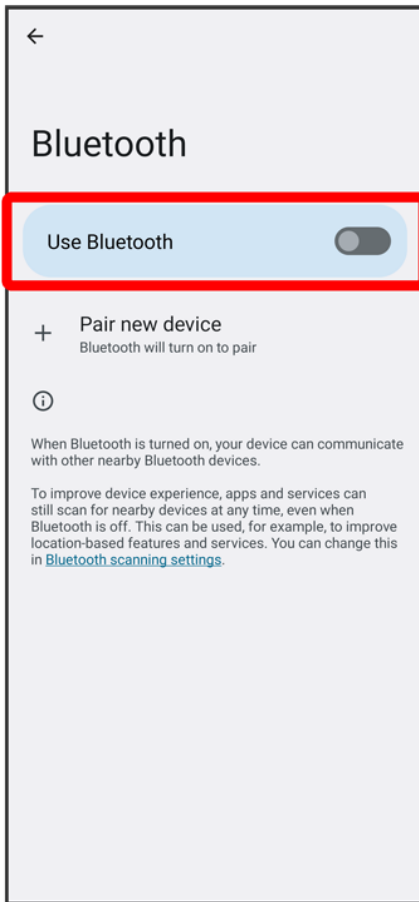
Bluetooth

Use Bluetooth

Pair new device
Bluetooth will turn on to pair

When Bluetooth is turned on, your device can communicate with other nearby Bluetooth devices.

To improve device experience, apps and services can still scan for nearby devices at any time, even when Bluetooth is off. This can be used, for example, to improve location-based features and services. You can change this in Bluetooth scanning settings.